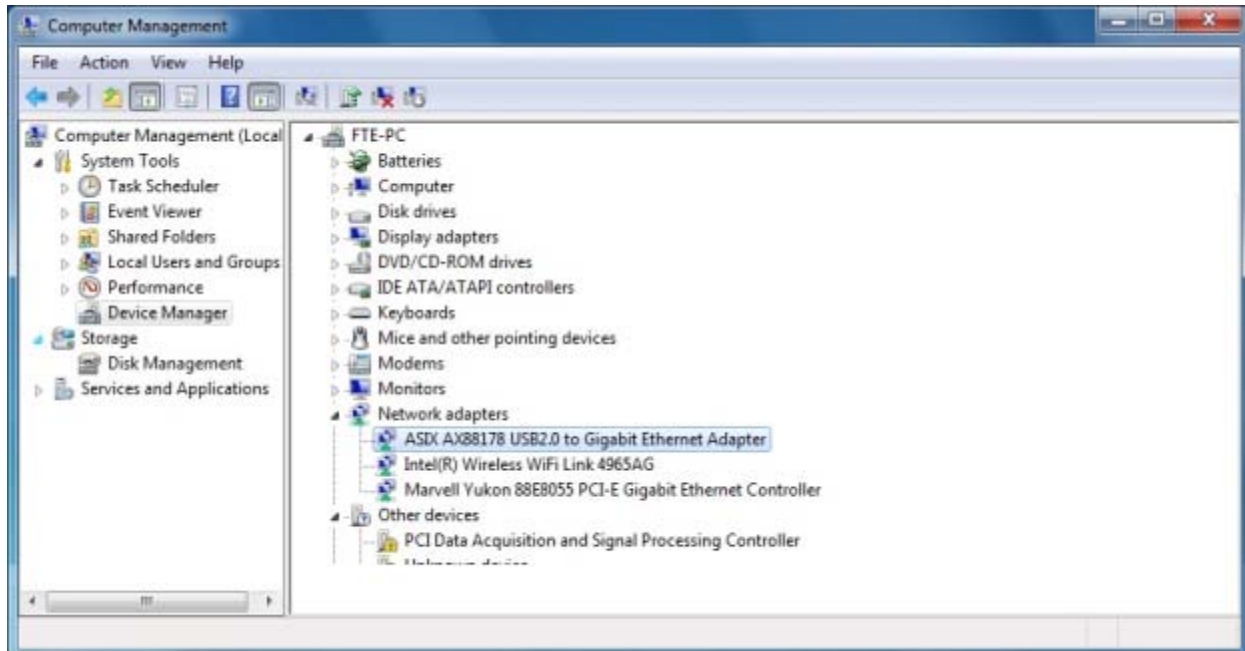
Computer Management

File Action View Help

Computer Management (Local
System Tools
Task Scheduler
Event Viewer
Shared Folders
Local Users and Groups
Performance
Device Manager
Storage
Disk Management
Services and Applications

FTE-PC
Batteries
Computer
Disk drives
Display adapters
DVD/CD-ROM drives
IDE ATA/ATAPI controllers
Keyboards
Mice and other pointing devices
Modems
Monitors
Network adapters
ASIX AX88178 USB2.0 to Gigabit Ethernet Adapter
Intel(R) Wireless WiFi Link 4965AG
Marvell Yukon 88E8055 PCI-E Gigabit Ethernet Controller
Other devices
PCI Data Acquisition and Signal Processing Controller
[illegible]